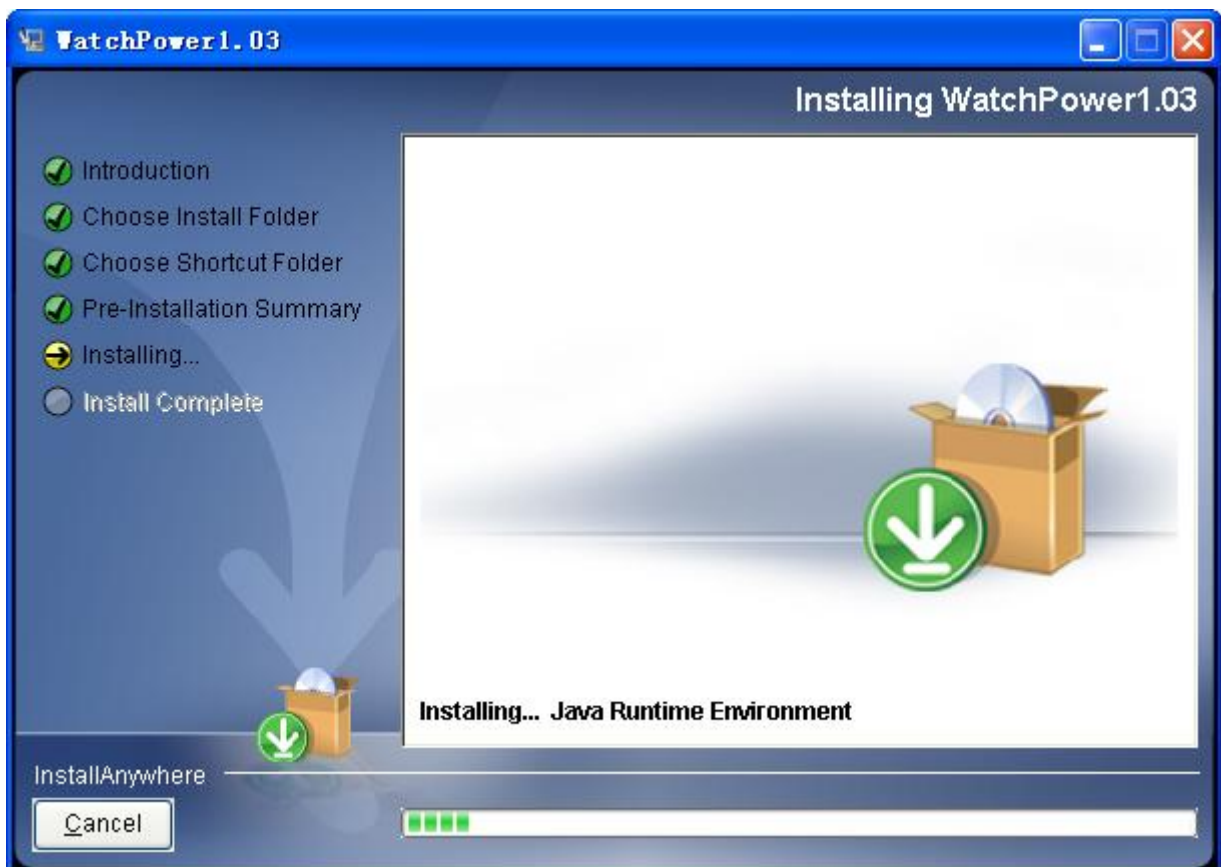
WatchPower1.03

Installing WatchPower1.03

Introduction
Choose Install Folder
Choose Shortcut Folder
Pre-Installation Summary
Installing...
Install Complete

Installing... Java Runtime Environment

InstallAnywhere

Cancel